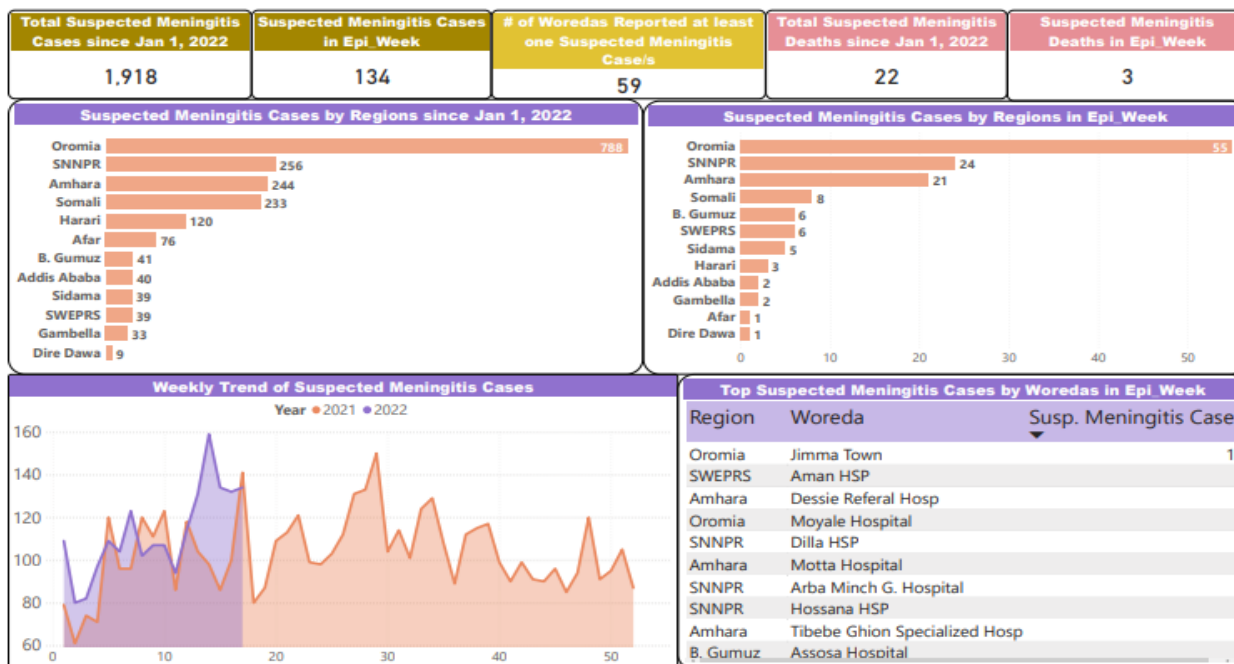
Total Suspected Meningitis Cases since Jan 1, 2022
1,918

Suspected Meningitis Cases in Epi_Week
134

# of Woredas Reported at least one Suspected Meningitis Case/s
59

Total Suspected Meningitis Deaths since Jan 1, 2022
22

Suspected Meningitis Deaths in Epi_Week
3

Suspected Meningitis Cases by Regions since Jan 1, 2022

| Region | Cases |
|---|---|
| Oromia | 788 |
| SNNPR | 256 |
| Amhara | 244 |
| Somali | 233 |
| Harari | 120 |
| Afar | 76 |
| B. Gumuz | 41 |
| Addis Ababa | 40 |
| Sidama | 39 |
| SWEPRS | 39 |
| Gambella | 33 |
| Dire Dawa | 9 |

Suspected Meningitis Cases by Regions in Epi_Week

| Region | Cases |
|---|---|
| Oromia | 55 |
| SNNPR | 24 |
| Amhara | 21 |
| Somali | 8 |
| B. Gumuz | 6 |
| SWEPRS | 6 |
| Sidama | 5 |
| Harari | 3 |
| Addis Ababa | 2 |
| Gambella | 2 |
| Afar | 1 |
| Dire Dawa | 1 |

0 10 20 30 40 50

Weekly Trend of Suspected Meningitis Cases
Year 2021 2022
160 140 120 100 80 60
10 20 30 40 50

Top Suspected Meningitis Cases by Woredas in Epi_Week

| Region | Woreda | Susp. Meningitis Case |
|---|---|---|
| Oromia | Jimma Town | 1 |
| SWEPRS | Aman HSP | |
| Amhara | Dessie Referal Hosp | |
| Oromia | Moyale Hospital | |
| SNNPR | Dilla HSP | |
| Amhara | Motta Hospital | |
| SNNPR | Arba Minch G. Hospital | |
| SNNPR | Hossana HSP | |
| Amhara | Tibebe Ghion Specialized Hosp | |
| B. Gumuz | Assosa Hospital | |